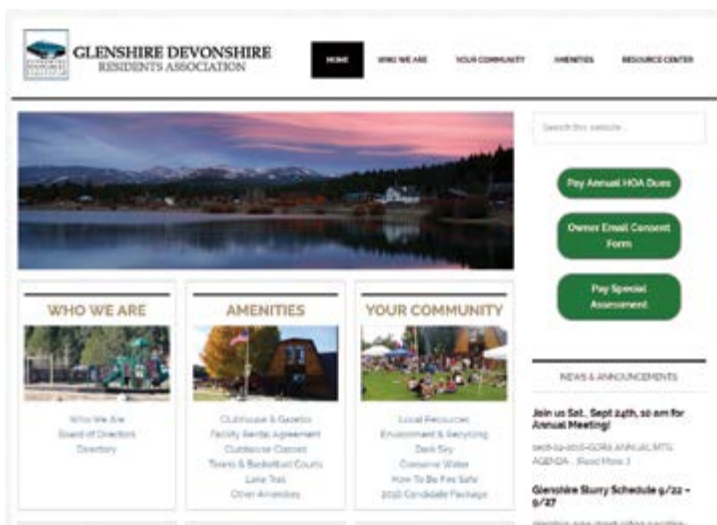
GLENSHIRE DEVONSHIRE
RESIDENTS ASSOCIATION

HOME
WHO WE ARE
YOUR COMMUNITY
AMENITIES
RESOURCE CENTER

Search this website...

Pay Annual HOA Dues

Owner Email Consent Form

Pay Special Assessment

WHO WE ARE

Who We Are
Board of Directors
Directory

AMENITIES

Clubhouse & Gazebo
Facility Rental Agreement
Clubhouse Classes
Tennis & Basketball Courts
Lake Trail
Other Amenities

YOUR COMMUNITY

Local Resources
Environment & Recycling
Dark Sky
Conserve Water
How To Be Fire Safe
2016 Candidate Package

NEWS & ANNOUNCEMENTS

Join us Sat., Sept 24th, 10 am for Annual Meeting!

sept-24-2016-GDRA ANNUAL MTG AGENDA ... [Read More...]

Glenshire Slurry Schedule 9/22 – 9/27

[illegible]